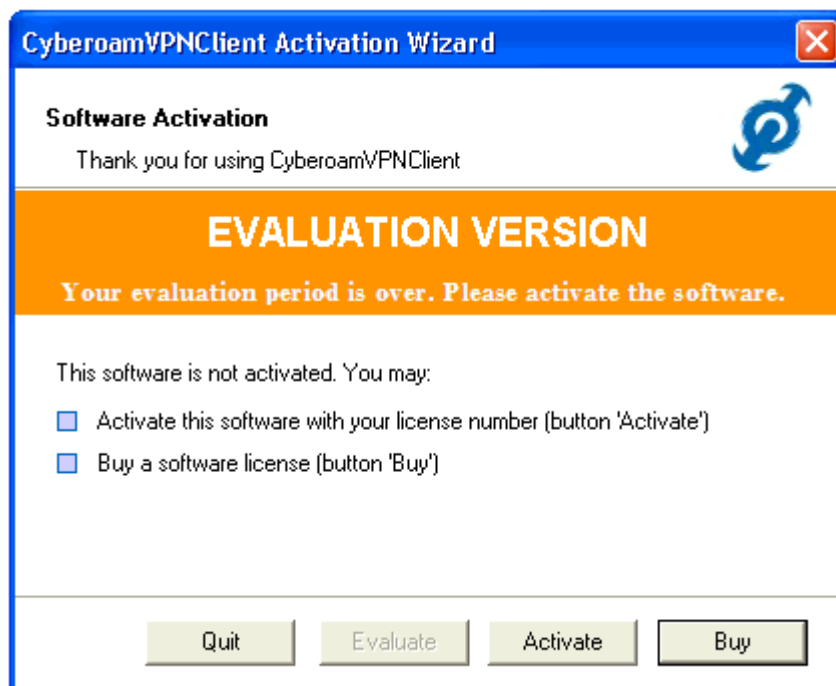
CyberoamVPNClient Activation Wizard

Software Activation

Thank you for using CyberoamVPNClient

EVALUATION VERSION

Your evaluation period is over. Please activate the software.

This software is not activated. You may:

Activate this software with your license number (button 'Activate')

Buy a software license (button 'Buy')

Quit

Evaluate

Activate

Buy